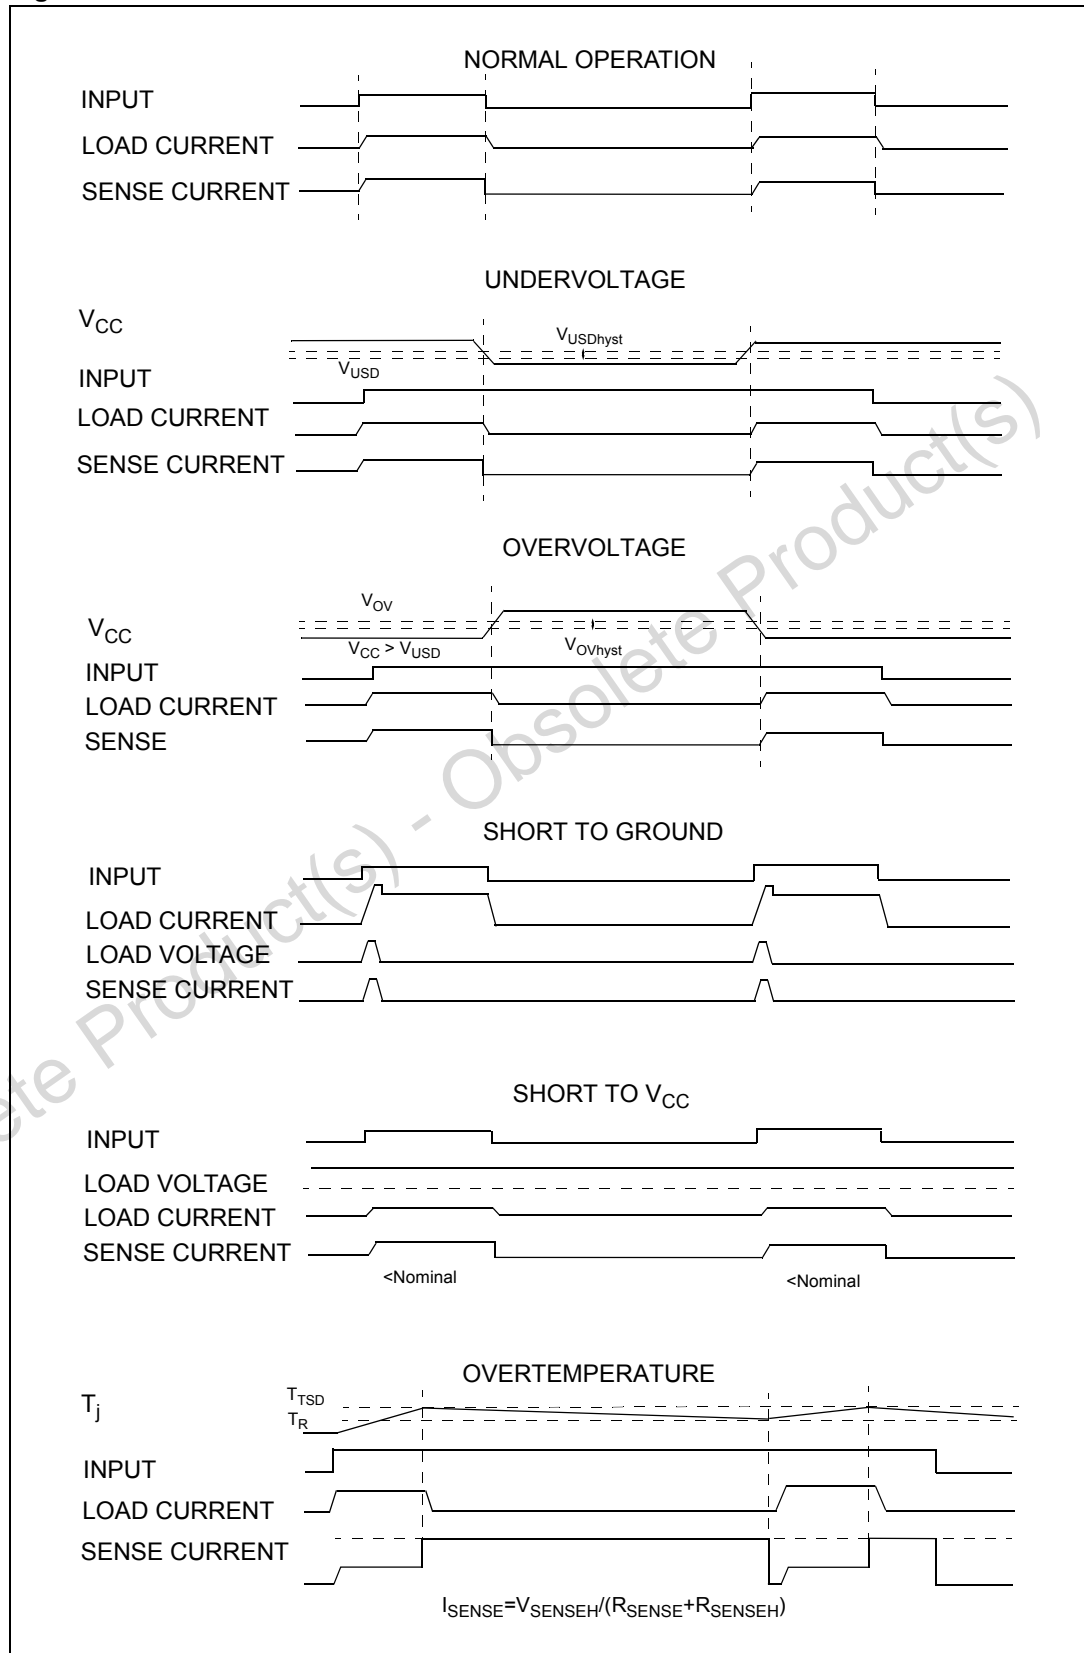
NORMAL OPERATION

INPUT

LOAD CURRENT

SENSE CURRENT

UNDERVOLTAGE

$V_{CC}$

$V_{USDhyst}$

INPUT

$V_{USD}$

LOAD CURRENT

SENSE CURRENT

OVERVOLTAGE

$V_{OV}$

$V_{CC}$

$V_{CC} > V_{USD}$

$V_{OVhyst}$

INPUT

LOAD CURRENT

SENSE

SHORT TO GROUND

INPUT

LOAD CURRENT

LOAD VOLTAGE

SENSE CURRENT

SHORT TO $V_{CC}$

INPUT

LOAD VOLTAGE

LOAD CURRENT

SENSE CURRENT

<Nominal

<Nominal

OVERTEMPERATURE

$T_j$

$T_{TSD}$

$T_R$

INPUT

LOAD CURRENT

SENSE CURRENT

$I_{SENSE}=V_{SENSEH}/(R_{SENSE}+R_{SENSEH})$

Obsolete Product(s) - Obsolete Product(s)